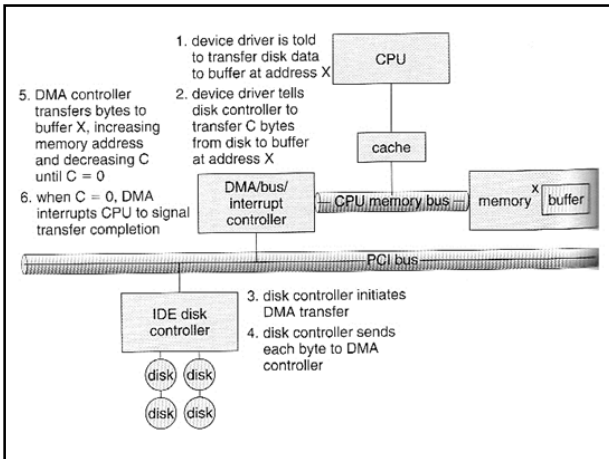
1. device driver is told to transfer disk data to buffer at address X

CPU

5. DMA controller transfers bytes to buffer X, increasing memory address and decreasing C until C = 0

2. device driver tells disk controller to transfer C bytes from disk to buffer at address X

cache

6. when C = 0, DMA interrupts CPU to signal transfer completion

DMA/bus/ interrupt controller

CPU memory bus

memory

X

buffer

PCI bus

IDE disk controller

3. disk controller initiates DMA transfer

4. disk controller sends each byte to DMA controller

disk

disk

disk

disk